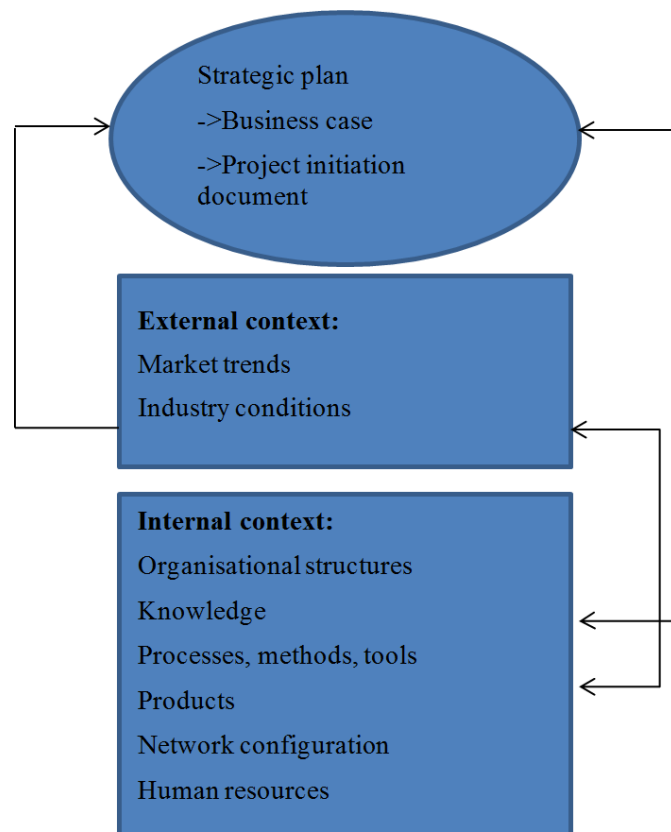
Strategic plan
->Business case
->Project initiation document

**External context:**
Market trends
Industry conditions

**Internal context:**
Organisational structures
Knowledge
Processes, methods, tools
Products
Network configuration
Human resources